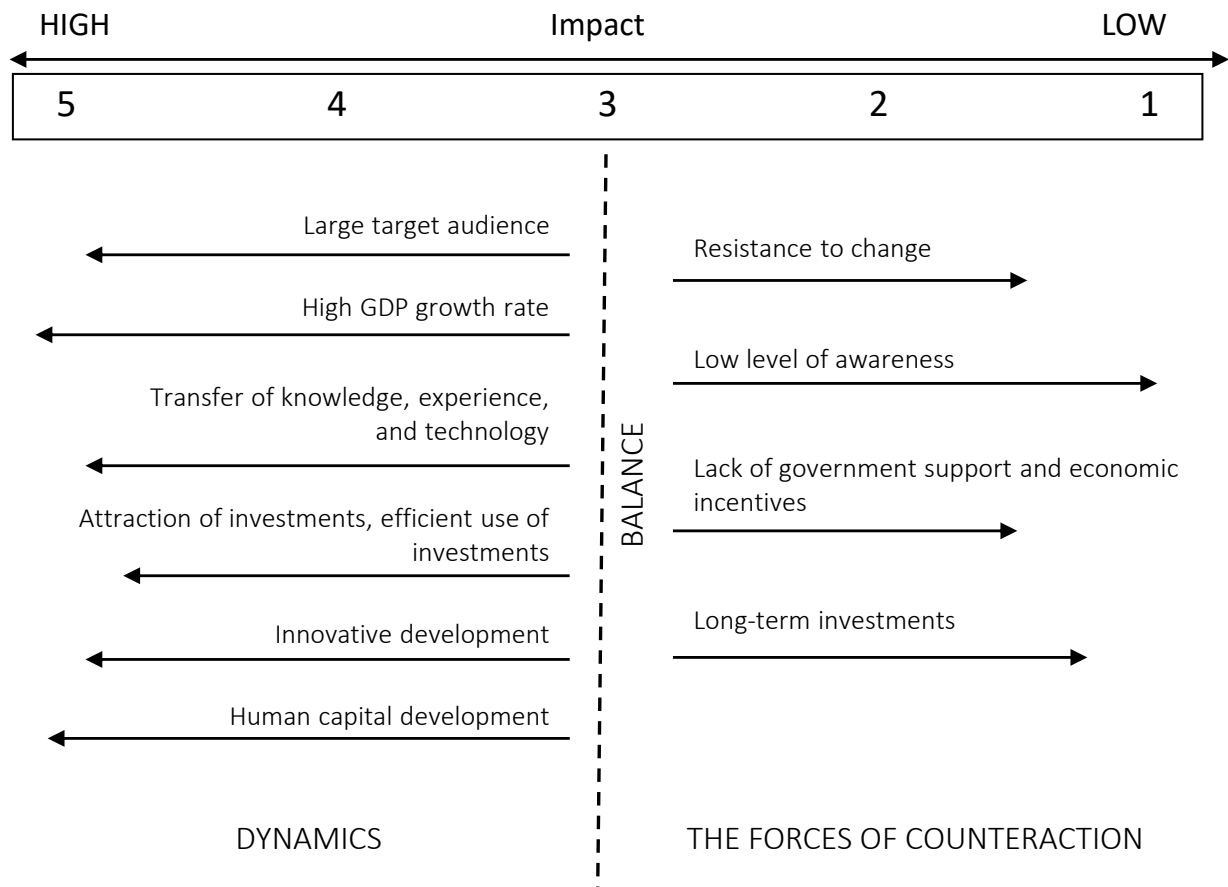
HIGH Impact LOW

| 5 | 4 | 3 | 2 | 1 |
|---|---|---|---|---|

Large target audience

High GDP growth rate

Transfer of knowledge, experience, and technology

Attraction of investments, efficient use of investments

Innovative development

Human capital development

BALANCE

Resistance to change

Low level of awareness

Lack of government support and economic incentives

Long-term investments

DYNAMICS

THE FORCES OF COUNTERACTION